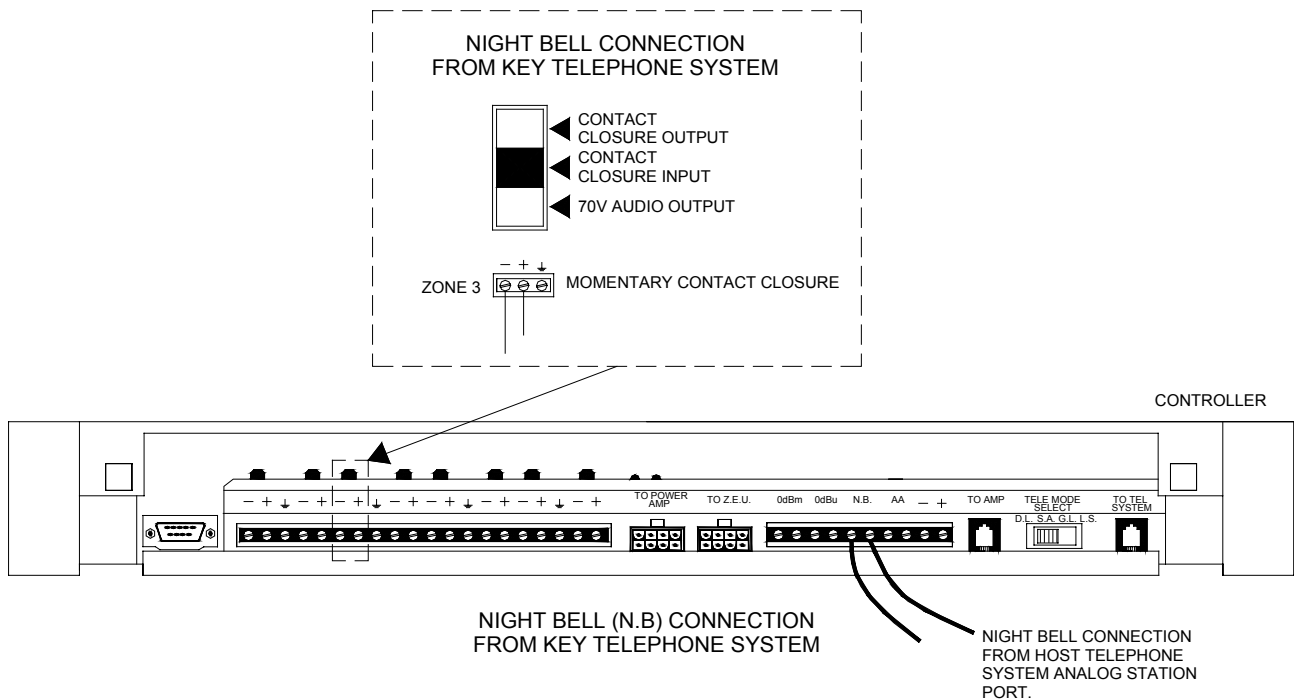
NIGHT BELL CONNECTION
FROM KEY TELEPHONE SYSTEM

CONTACT CLOSURE OUTPUT
CONTACT CLOSURE INPUT
70V AUDIO OUTPUT

– + ⏚
ZONE 3
MOMENTARY CONTACT CLOSURE

CONTROLLER

– + ⏚ – + – + ⏚ – + – + ⏚ – + – + ⏚ – +

TO POWER AMP

TO Z.E.U.

0dBm 0dBu N.B. AA – +

TO AMP

TELE MODE SELECT
D.L. S.A. G.L. L.S.

TO TEL SYSTEM

NIGHT BELL (N.B) CONNECTION
FROM KEY TELEPHONE SYSTEM

NIGHT BELL CONNECTION FROM HOST TELEPHONE SYSTEM ANALOG STATION PORT.